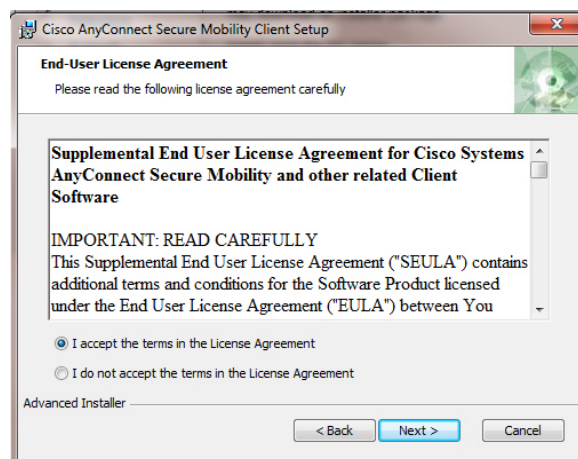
Cisco AnyConnect Secure Mobility Client Setup

End-User License Agreement

Please read the following license agreement carefully

Supplemental End User License Agreement for Cisco Systems AnyConnect Secure Mobility and other related Client Software

IMPORTANT: READ CAREFULLY

This Supplemental End User License Agreement ("SEULA") contains additional terms and conditions for the Software Product licensed under the End User License Agreement ("EULA") between You

I accept the terms in the License Agreement

I do not accept the terms in the License Agreement

Advanced Installer

< Back

Next >

Cancel